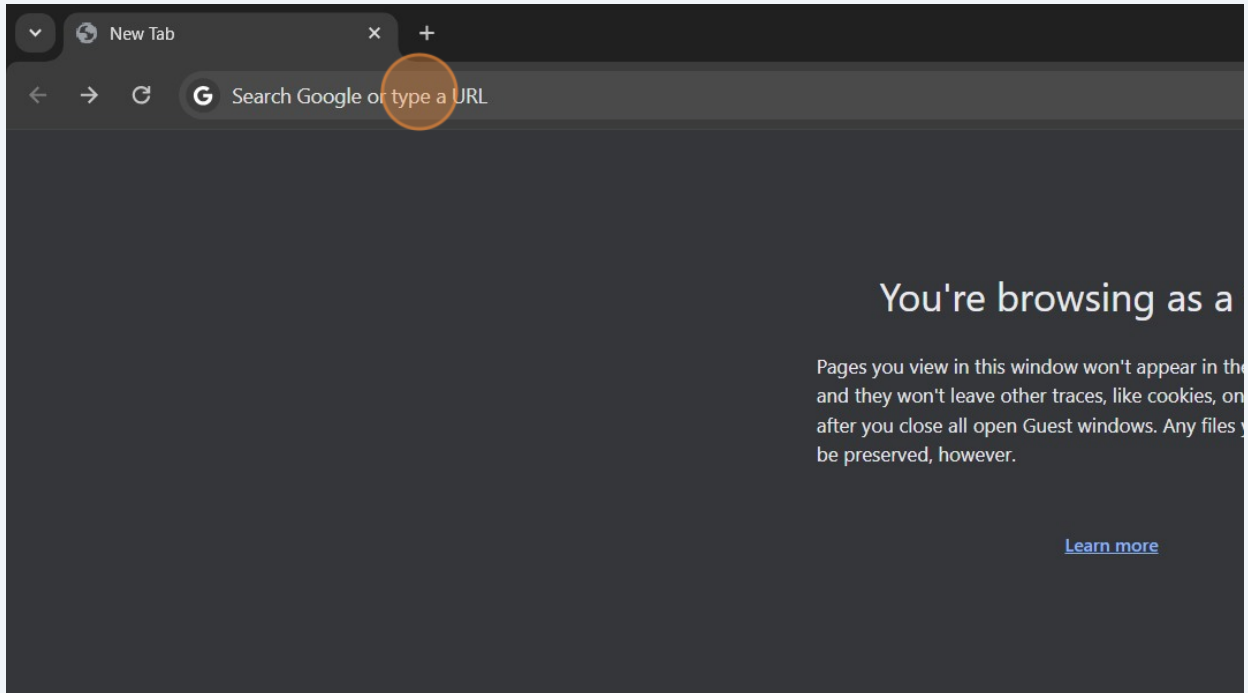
New Tab

Search Google or type a URL

You're browsing as a

Pages you view in this window won't appear in th and they won't leave other traces, like cookies, on after you close all open Guest windows. Any files be preserved, however.

Learn more